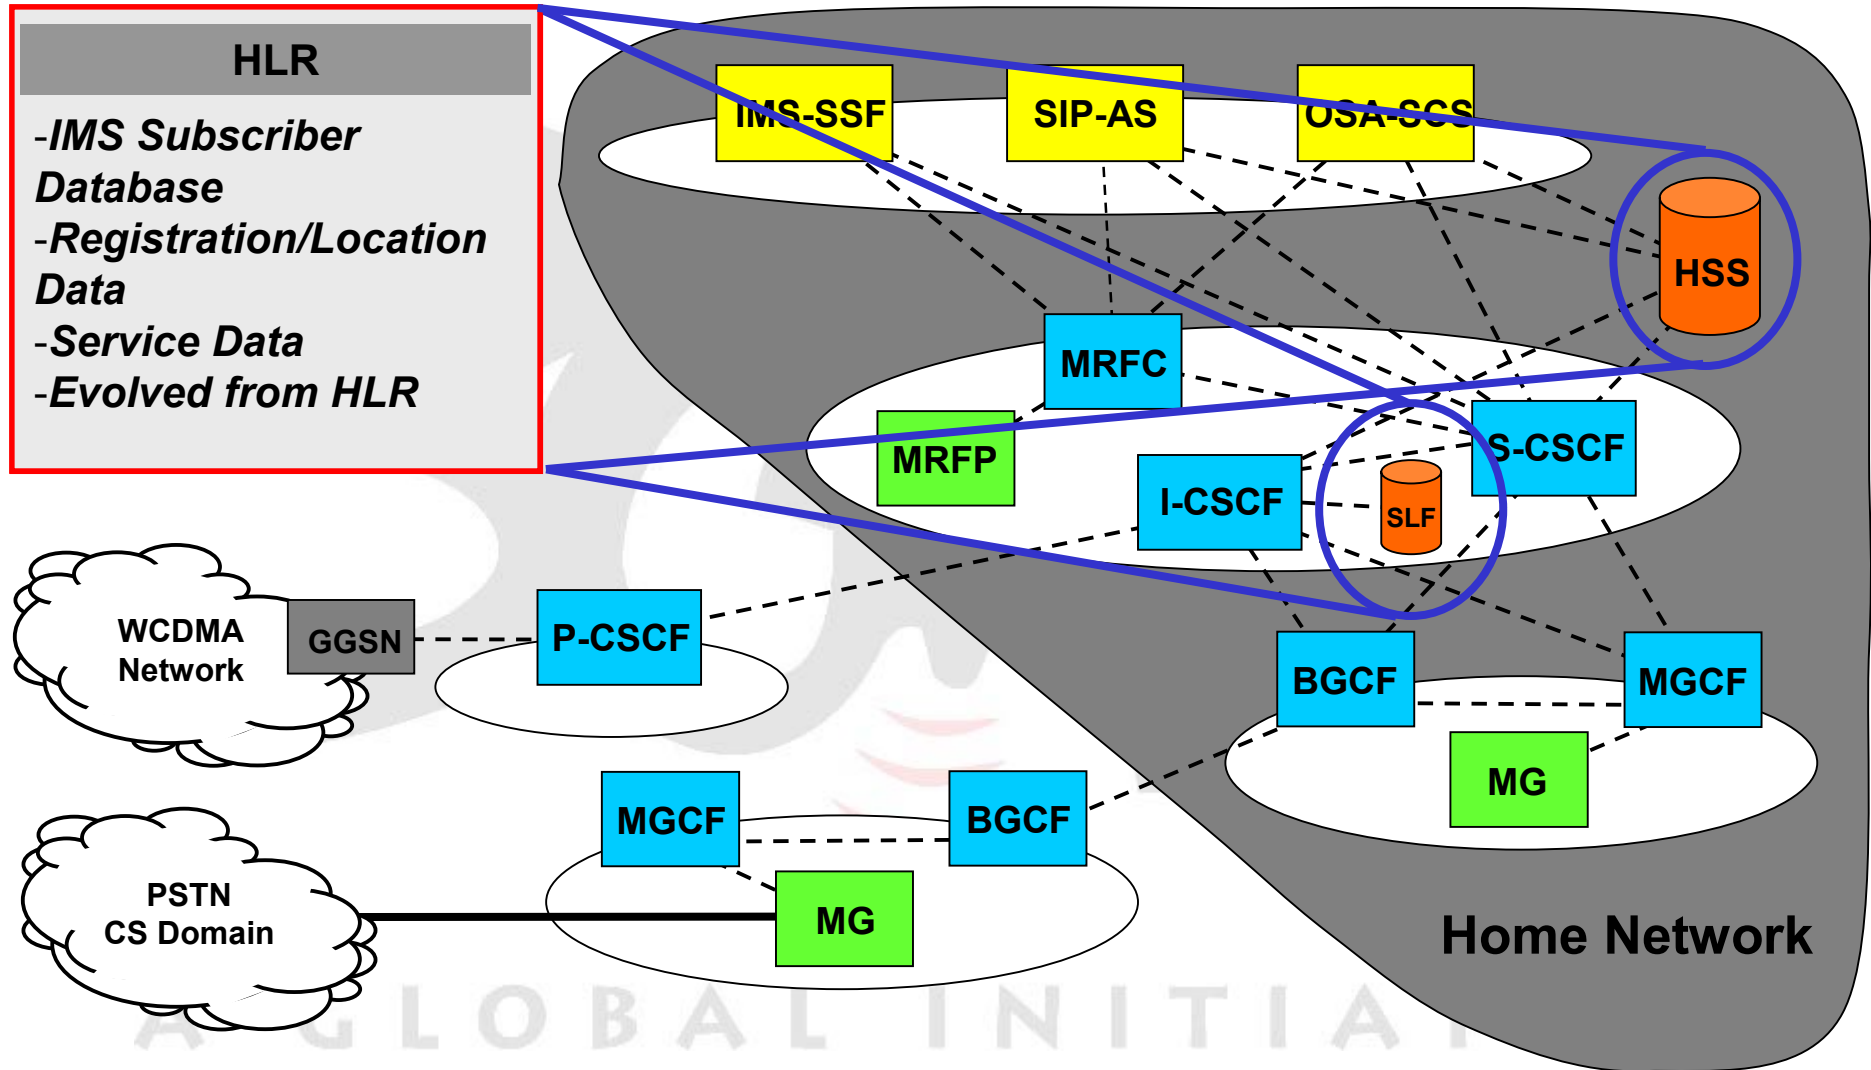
HLR

-IMS Subscriber Database
-Registration/Location Data
-Service Data
-Evolved from HLR

IMS-SSF
SIP-AS
OSA-SCS
HSS
MRFC
MRFP
S-CSCF
I-CSCF
SLF
WCDMA Network
GGSN
P-CSCF
BGCF
MGCF
MG
MGCF
BGCF
PSTN CS Domain
MG
Home Network

A GLOBAL INITIA